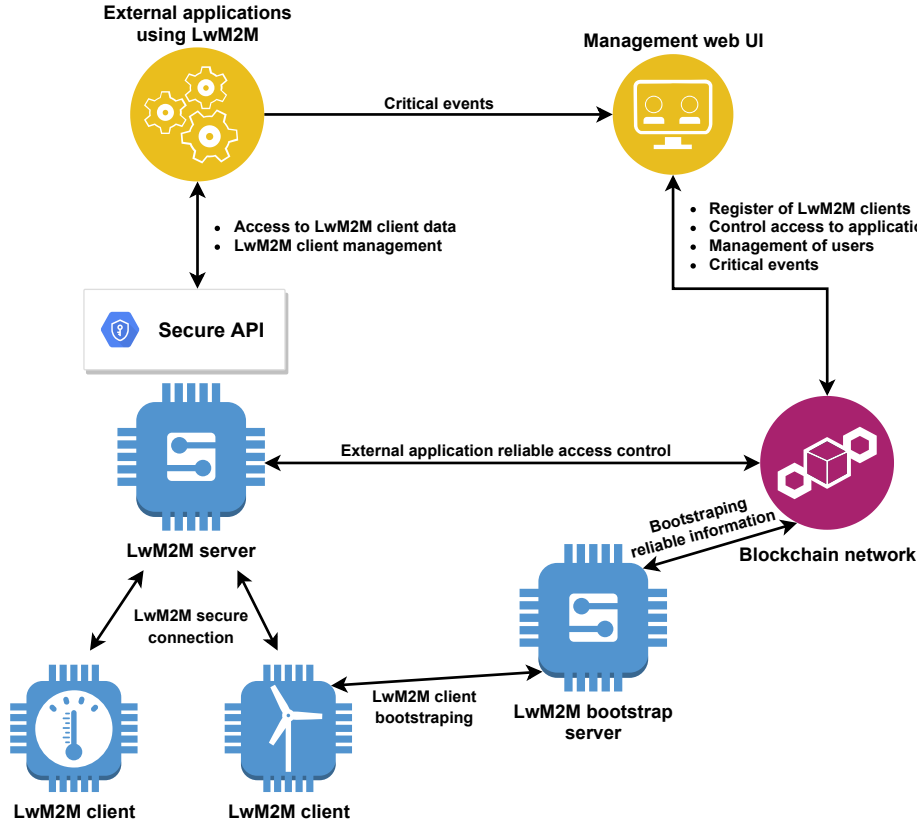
External applications using LwM2M

Management web UI

Critical events

- Access to LwM2M client data
- LwM2M client management

- Register of LwM2M clients
- Control access to applicatio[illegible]
- Management of users
- Critical events

Secure API

External application reliable access control

LwM2M server

Bootstraping reliable information

Blockchain network

LwM2M secure connection

LwM2M client bootstraping

LwM2M bootstrap server

LwM2M client

LwM2M client